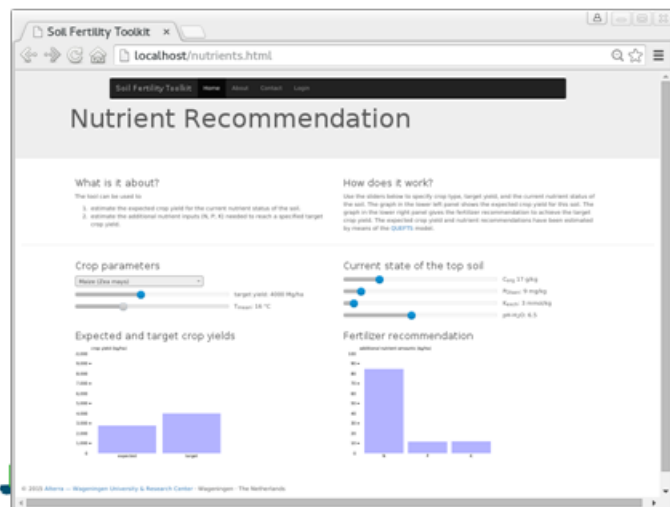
Soil Fertility Toolkit ×

localhost/nutrients.html

Soil Fertility Toolkit Home About Contact Login

Nutrient Recommendation

What is it about?

The tool can be used to:

1. estimate the expected crop yield for the current nutrient status of the soil.
2. estimate the additional nutrient inputs (N, P, K) needed to reach a specified target crop yield.

How does it work?

Use the sliders below to specify crop type, target yield, and the current nutrient status of the soil. The graph in the lower left panel shows the expected crop yield for this soil. The graph in the lower right panel gives the fertilizer recommendation to achieve the target crop yield. The expected crop yield and nutrient recommendations have been estimated by means of the QUEFTS model.

Crop parameters

Maize (Zea mays)

target yield: 4000 Mg/ha

$T_{mean}$: 18 °C

Current state of the top soil

$C_{org}$: 17 g/kg

$P_{Olsen}$: 9 mg/kg

$K_{exch}$: 3 mmol/kg

pH $H_2O$: 6.5

Expected and target crop yields

crop yield (kg/ha)

expected target

Fertilizer recommendation

additional nutrient amounts (kg/ha)

N P K

© 2015 Alterra — Wageningen University & Research Center · Wageningen · The Netherlands